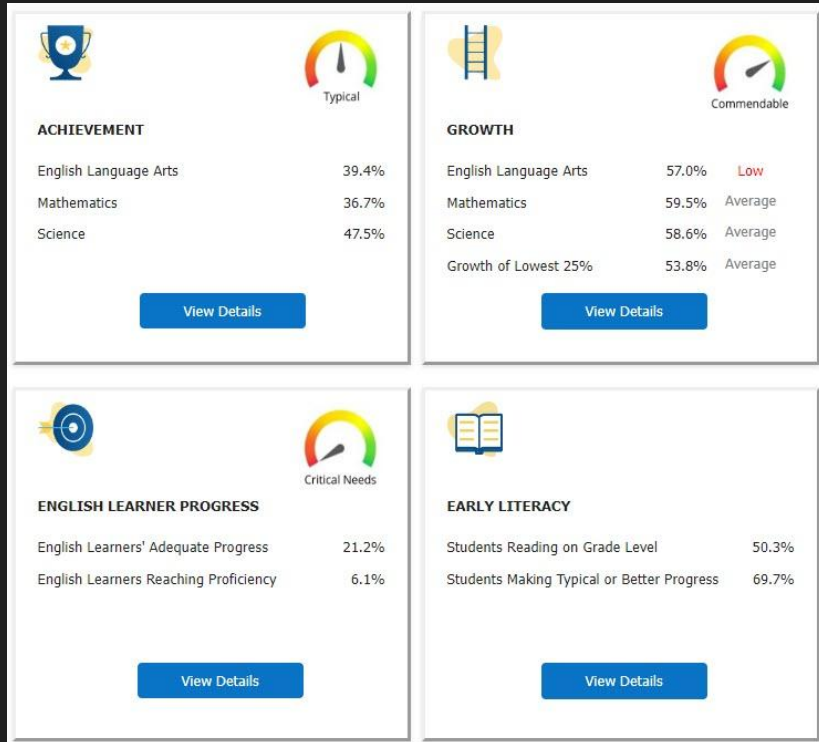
Typical

ACHIEVEMENT

| English Language Arts | 39.4% |
|---|---|
| Mathematics | 36.7% |
| Science | 47.5% |

View Details

Commendable

GROWTH

| English Language Arts | 57.0% | Low |
|---|---|---|
| Mathematics | 59.5% | Average |
| Science | 58.6% | Average |
| Growth of Lowest 25% | 53.8% | Average |

View Details

Critical Needs

ENGLISH LEARNER PROGRESS

| English Learners' Adequate Progress | 21.2% |
|---|---|
| English Learners Reaching Proficiency | 6.1% |

View Details

EARLY LITERACY

| Students Reading on Grade Level | 50.3% |
|---|---|
| Students Making Typical or Better Progress | 69.7% |

View Details